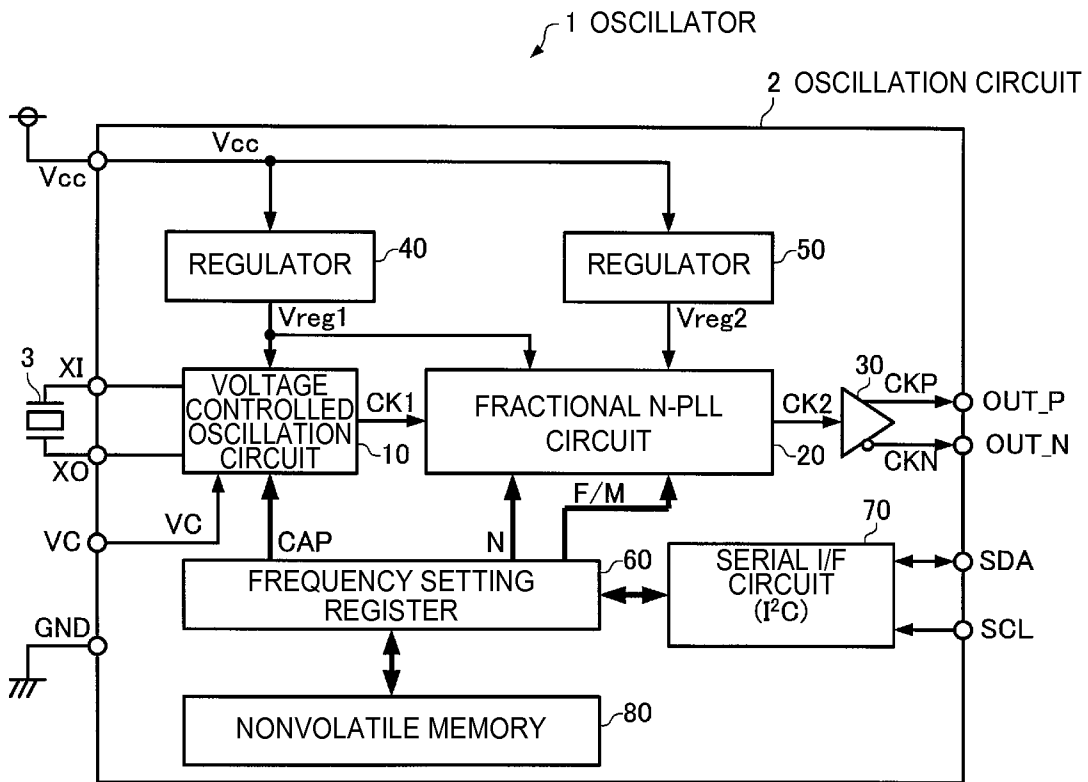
1 OSCILLATOR

2 OSCILLATION CIRCUIT

Vcc

Vcc

REGULATOR

40

REGULATOR

50

Vreg1

Vreg2

3

XI

XO

VOLTAGE CONTROLLED OSCILLATION CIRCUIT

10

CK1

FRACTIONAL N-PLL CIRCUIT

20

CK2

30

CKP

CKN

OUT_P

OUT_N

VC

VC

CAP

N

F/M

70

FREQUENCY SETTING REGISTER

60

SERIAL I/F CIRCUIT ($I^2C$)

SDA

SCL

GND

NONVOLATILE MEMORY

80